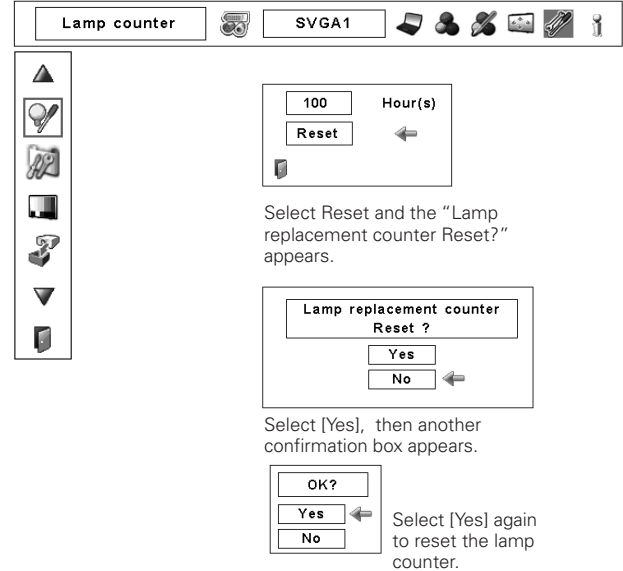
Lamp counter

SVGA1

100

Hour(s)

Reset

Select Reset and the "Lamp replacement counter Reset?" appears.

Lamp replacement counter Reset ?

Yes

No

Select [Yes], then another confirmation box appears.

OK?

Yes

No

Select [Yes] again to reset the lamp counter.